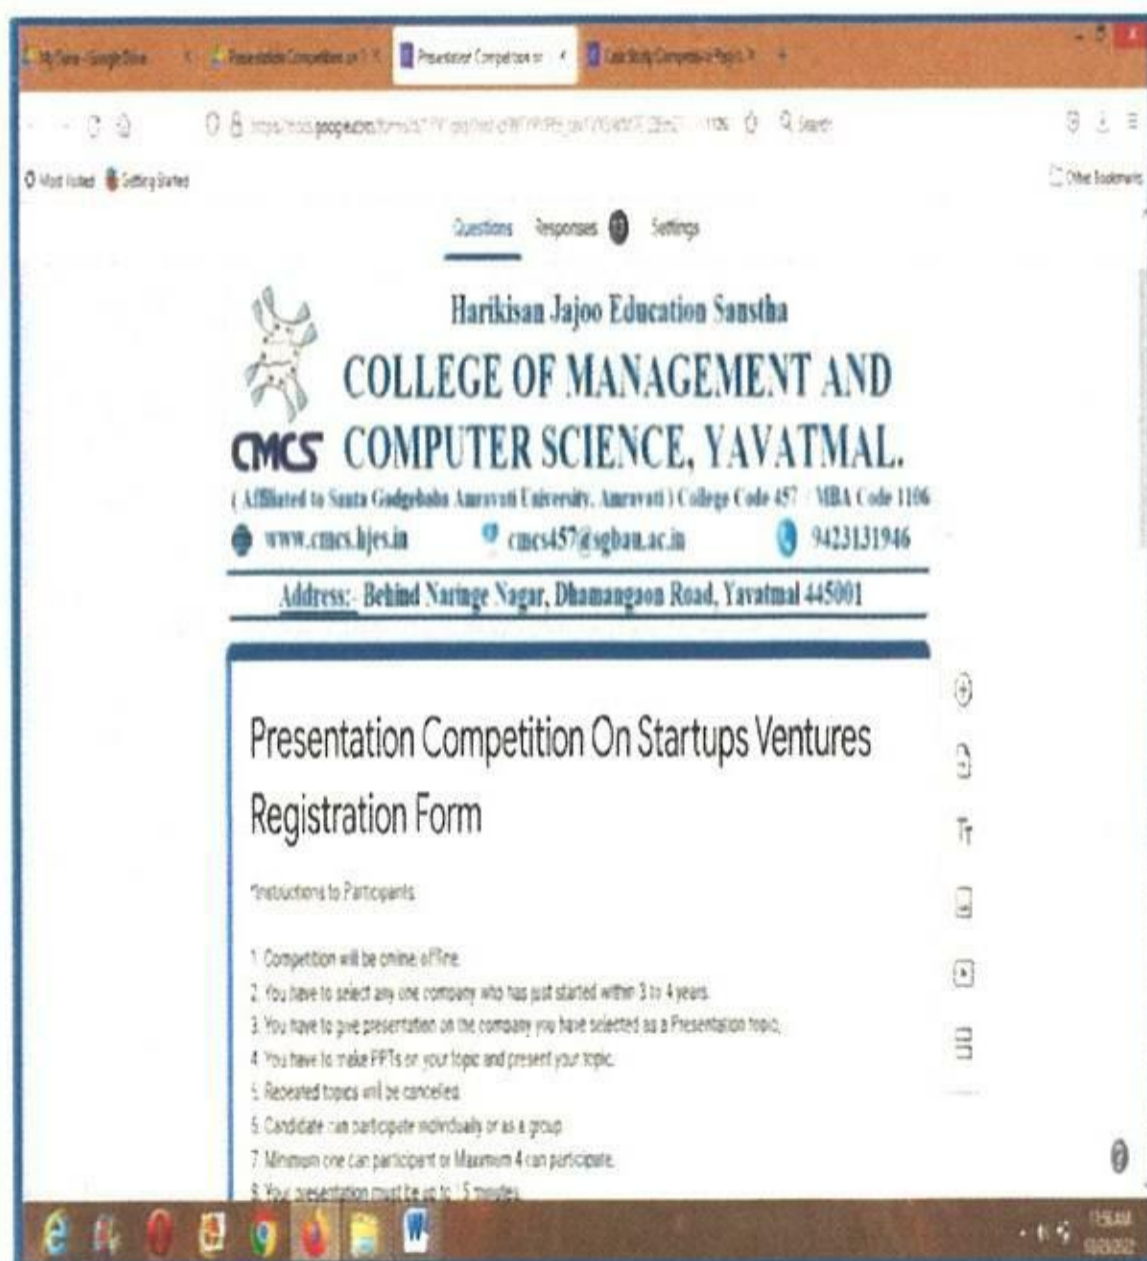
My Drive - Google Drive | Presentation Competition on | Presentation Competition on | Case Study Competition

https://docs.google.com/forms/d/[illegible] 110% Search

Most Visited Getting Started Other Bookmarks

Questions Responses Settings

Harikisan Jajoo Education Sanstha
COLLEGE OF MANAGEMENT AND
CMCS COMPUTER SCIENCE, YAVATMAL.
( Affiliated to Sant Gadgebaba Amravati University, Amravati ) College Code 457 / MBA Code 1106
www.cmcs.hjes.in cmcs457@sgbau.ac.in 9423131946
Address:- Behind Naringe Nagar, Dhamangaon Road, Yavatmal 445001

Presentation Competition On Startups Ventures Registration Form

*Instructions to Participants

1. Competition will be online offline.
2. You have to select any one company who has just started within 3 to 4 years.
3. You have to give presentation on the company you have selected as a Presentation topic.
4. You have to make PPTs on your topic and present your topic.
5. Repeated topics will be cancelled.
6. Candidate can participate individually or as a group.
7. Minimum one can participant or Maximum 4 can participate.
8. Your presentation must be up to 15 minutes.

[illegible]